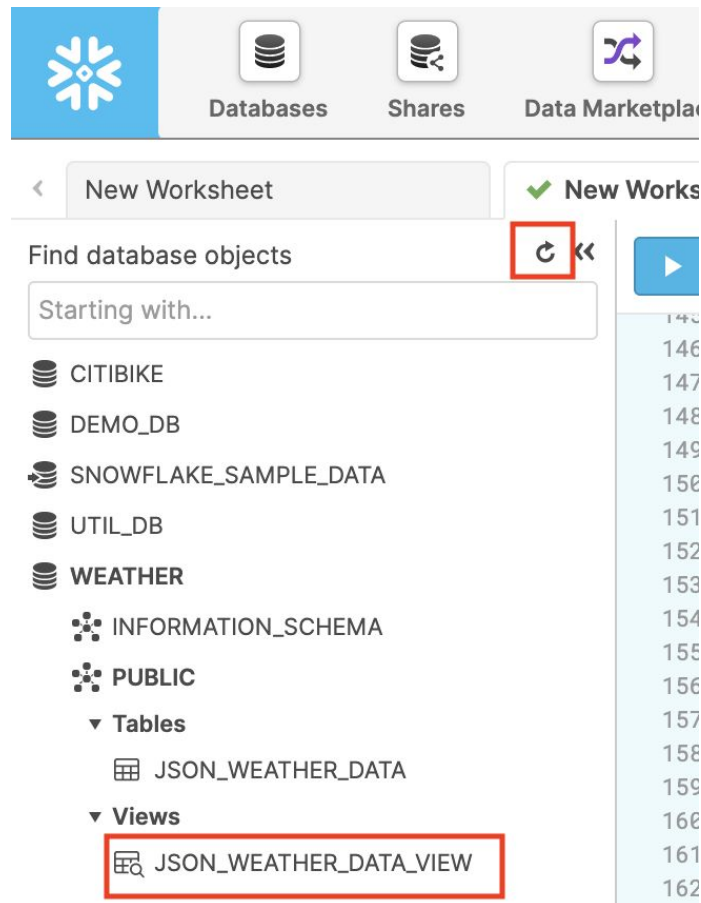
Databases
Shares
Data Marketplac

New Worksheet
New Works

Find database objects

Starting with...

CITIBIKE
DEMO_DB
SNOWFLAKE_SAMPLE_DATA
UTIL_DB
WEATHER
INFORMATION_SCHEMA
PUBLIC
Tables
JSON_WEATHER_DATA
Views
JSON_WEATHER_DATA_VIEW

145
146
147
148
149
150
151
152
153
154
155
156
157
158
159
160
161
162